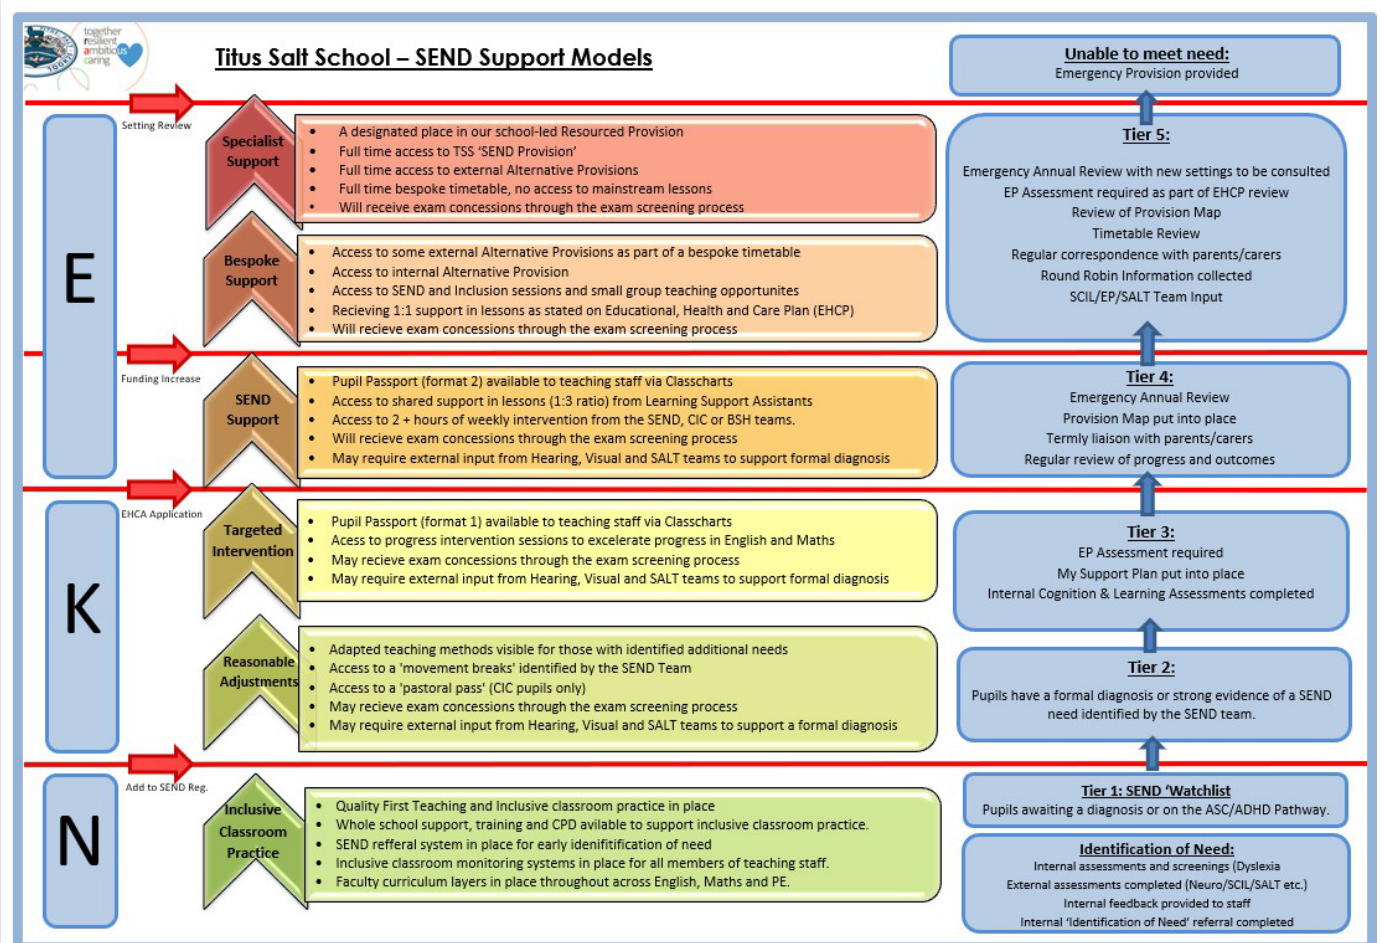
together resilient ambitious caring

Titus Salt School – SEND Support Models

Unable to meet need:
Emergency Provision provided

Setting Review

Specialist Support

- A designated place in our school-led Resourced Provision
- Full time access to TSS 'SEND Provision'
- Full time access to external Alternative Provisions
- Full time bespoke timetable, no access to mainstream lessons
- Will receive exam concessions through the exam screening process

Bespoke Support

- Access to some external Alternative Provisions as part of a bespoke timetable
- Access to internal Alternative Provision
- Access to SEND and Inclusion sessions and small group teaching opportunites
- Recieving 1:1 support in lessons as stated on Educational, Health and Care Plan (EHCP)
- Will recieve exam concessions through the exam screening process

Tier 5:
Emergency Annual Review with new settings to be consulted
EP Assessment required as part of EHCP review
Review of Provision Map
Timetable Review
Regular correspondence with parents/carers
Round Robin Information collected
SCIL/EP/SALT Team Input

E

Funding Increase

SEND Support

- Pupil Passport (format 2) available to teaching staff via Classcharts
- Access to shared support in lessons (1:3 ratio) from Learning Support Assistants
- Access to 2 + hours of weekly intervention from the SEND, CIC or BSH teams.
- Will recieve exam concessions through the exam screening process
- May require external input from Hearing, Visual and SALT teams to support formal diagnosis

Tier 4:
Emergency Annual Review
Provision Map put into place
Termly liaison with parents/carers
Regular review of progress and outcomes

EHCA Application

Targeted Intervention

- Pupil Passport (format 1) available to teaching staff via Classcharts
- Access to progress intervention sessions to excelerate progress in English and Maths
- May recieve exam concessions through the exam screening process
- May require external input from Hearing, Visual and SALT teams to support formal diagnosis

Tier 3:
EP Assessment required
My Support Plan put into place
Internal Cognition & Learning Assessments completed

K

Reasonable Adjustments

- Adapted teaching methods visible for those with identified additional needs
- Access to a 'movement breaks' identified by the SEND Team
- Access to a 'pastoral pass' (CIC pupils only)
- May recieve exam concessions through the exam screening process
- May require external input from Hearing, Visual and SALT teams to support a formal diagnosis

Tier 2:
Pupils have a formal diagnosis or strong evidence of a SEND need identified by the SEND team.

Add to SEND Reg.

N

Inclusive Classroom Practice

- Quality First Teaching and Inclusive classroom practice in place
- Whole school support, training and CPD avilable to support inclusive classroom practice.
- SEND refferal system in place for early idenifitification of need
- Inclusive classroom monitoring systems in place for all members of teaching staff.
- Faculty curriculum layers in place throughout across English, Maths and PE.

Tier 1: SEND 'Watchlist
Pupils awaiting a diagnosis or on the ASC/ADHD Pathway.

Identification of Need:
Internal assessments and screenings (Dyslexia
External assessments completed (Neuro/SCIL/SALT etc.)
Internal feedback provided to staff
Internal 'Identification of Need' referral completed